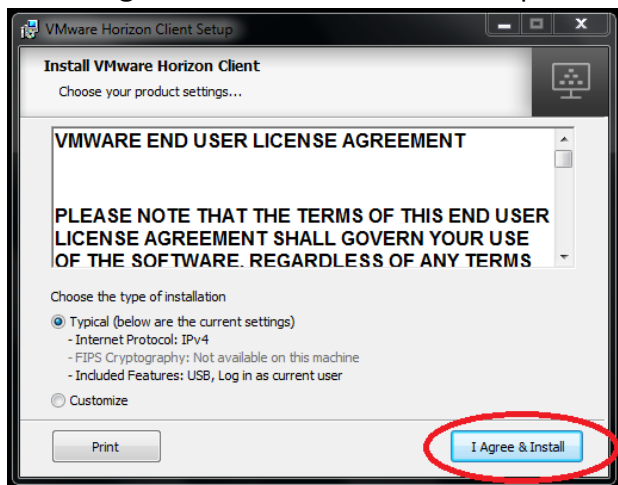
VMware Horizon Client Setup

Install VMware Horizon Client
Choose your product settings...

VMWARE END USER LICENSE AGREEMENT

PLEASE NOTE THAT THE TERMS OF THIS END USER LICENSE AGREEMENT SHALL GOVERN YOUR USE OF THE SOFTWARE, REGARDLESS OF ANY TERMS

Choose the type of installation
Typical (below are the current settings)
- Internet Protocol: IPv4
- FIPS Cryptography: Not available on this machine
- Included Features: USB, Log in as current user
Customize

Print
I Agree & Install